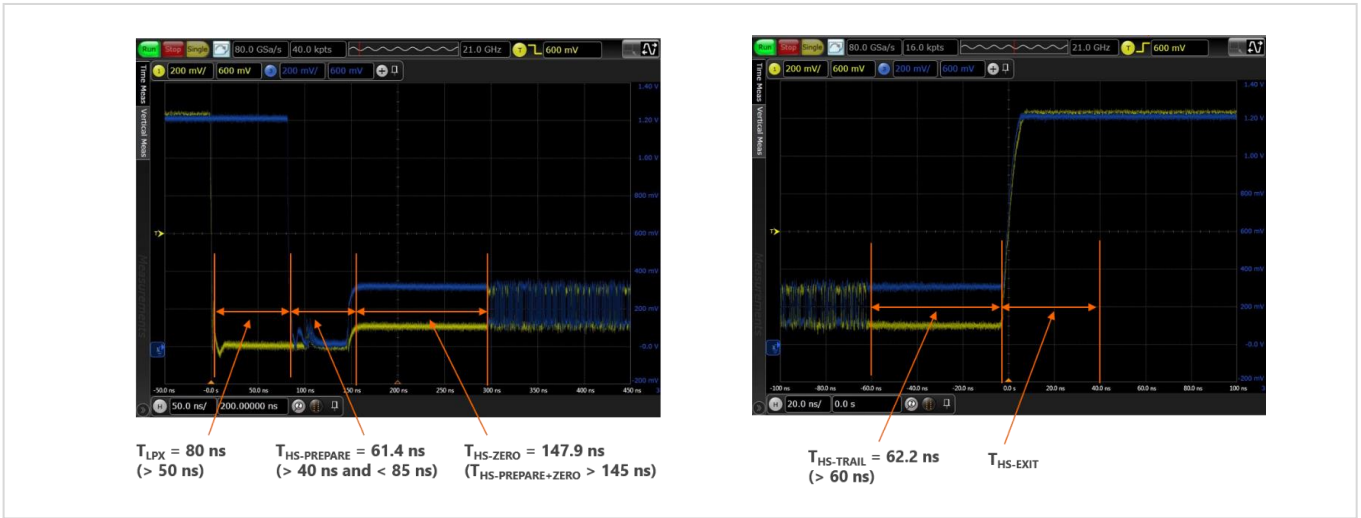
Run Stop Single 80.0 GSa/s 40.0 kpts 21.0 GHz T 600 mV

1 200 mV/ 600 mV 2 200 mV/ 600 mV

Time Meas Vertical Meas

1.40 V
1.20 V
1.00 V
800 mV
600 mV
400 mV
200 mV
-0.0 V
-200 mV

-50.0 ns -0.0 s 50.0 ns 100 ns 150 ns 200 ns 250 ns 300 ns 350 ns 400 ns 450 ns

H 50.0 ns/ 200.00000 ns

$T_{LPX}$ = 80 ns
(> 50 ns)

$T_{HS\text{-}PREPARE}$ = 61.4 ns
(> 40 ns and < 85 ns)

$T_{HS\text{-}ZERO}$ = 147.9 ns
($T_{HS\text{-}PREPARE+ZERO}$ > 145 ns)

Run Stop Single 80.0 GSa/s 16.0 kpts 21.0 GHz T 600 mV

1 200 mV/ 600 mV 2 200 mV/ 600 mV

Time Meas Vertical Meas

1.40 V
1.20 V
1.00 V
800 mV
600 mV
400 mV
200 mV
-0.0 V
-200 mV

-100 ns -80.0 ns -60.0 ns -40.0 ns -20.0 ns 0.0 s 20.0 ns 40.0 ns 60.0 ns 80.0 ns 100 ns

H 20.0 ns/ 0.0 s

$T_{HS\text{-}TRAIL}$ = 62.2 ns
(> 60 ns)

$T_{HS\text{-}EXIT}$